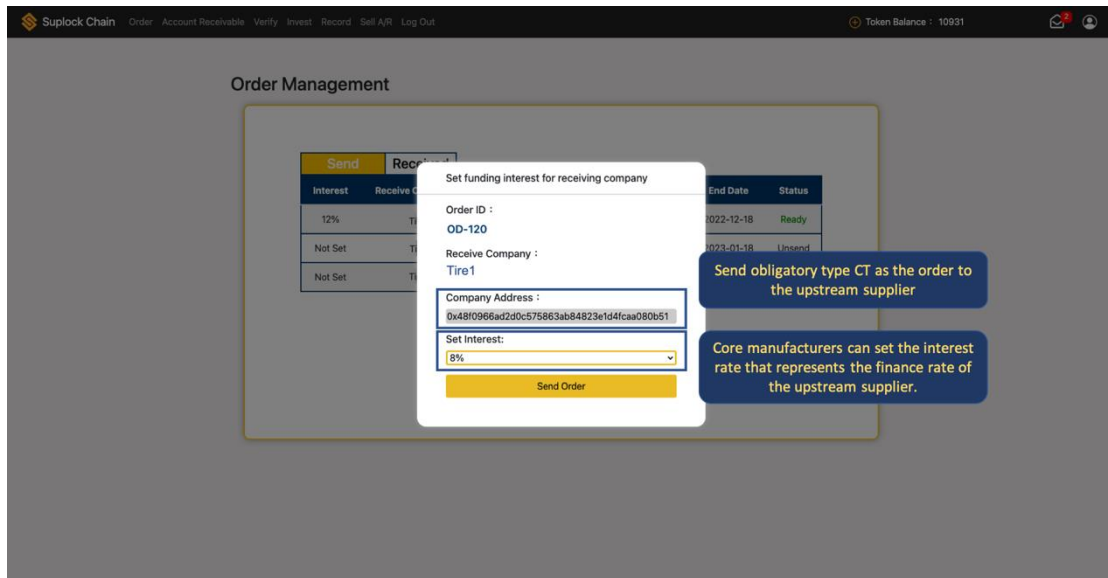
Suplock Chain Order Account Receivable Verify Invest Record Sell A/R Log Out

Token Balance : 10931

2

Order Management

Send Rec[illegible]

| Interest | Receive C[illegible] | | End Date | Status |
|---|---|---|---|---|
| 12% | Ti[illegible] | | 2022-12-18 | Ready |
| Not Set | Ti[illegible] | | 2023-01-18 | Unsend |
| Not Set | Ti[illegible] | | | |

Set funding interest for receiving company

Order ID :
OD-120

Receive Company :
Tire1

Company Address :
0x48f0966ad2d0c575863ab84823e1d4fcaa080b51

Set Interest:
8%

Send Order

Send obligatory type CT as the order to the upstream supplier

Core manufacturers can set the interest rate that represents the finance rate of the upstream supplier.